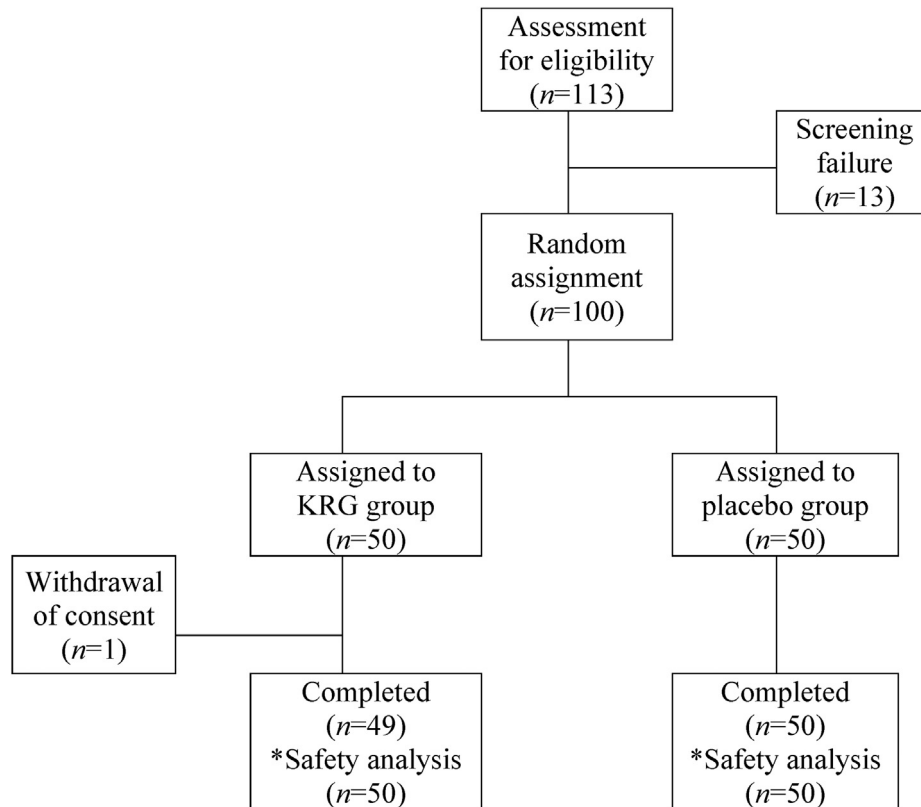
Assessment for eligibility
($n$=113)

Screening failure
($n$=13)

Random assignment
($n$=100)

Assigned to KRG group
($n$=50)

Assigned to placebo group
($n$=50)

Withdrawal of consent
($n$=1)

Completed
($n$=49)
*Safety analysis
($n$=50)

Completed
($n$=50)
*Safety analysis
($n$=50)